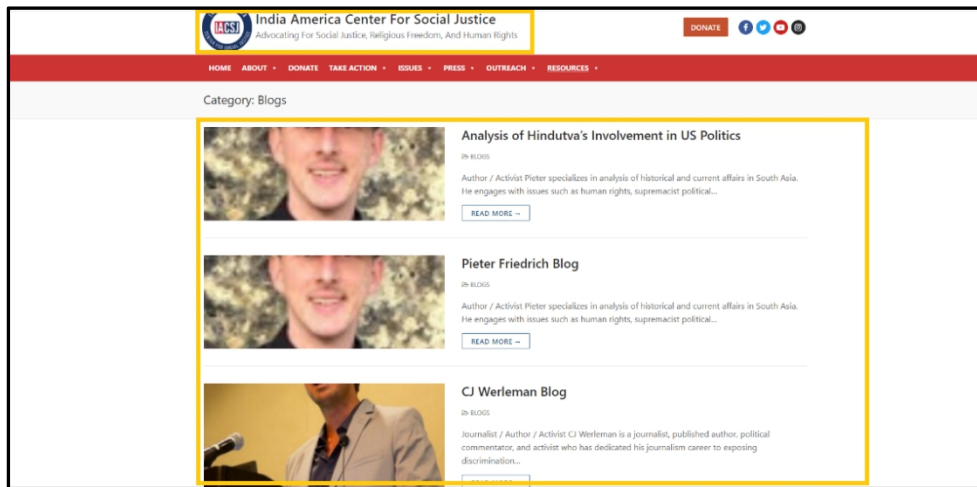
IACSJ

India America Center For Social Justice
Advocating For Social Justice, Religious Freedom, And Human Rights

DONATE

HOME ABOUT DONATE TAKE ACTION ISSUES PRESS OUTREACH RESOURCES

Category: Blogs

Analysis of Hindutva's Involvement in US Politics

BLOGS

Author / Activist Pieter specializes in analysis of historical and current affairs in South Asia. He engages with issues such as human rights, supremacist political...

READ MORE →

Pieter Friedrich Blog

BLOGS

Author / Activist Pieter specializes in analysis of historical and current affairs in South Asia. He engages with issues such as human rights, supremacist political...

READ MORE →

CJ Werleman Blog

BLOGS

Journalist / Author / Activist CJ Werleman is a journalist, published author, political commentator, and activist who has dedicated his journalism career to exposing discrimination...

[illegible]